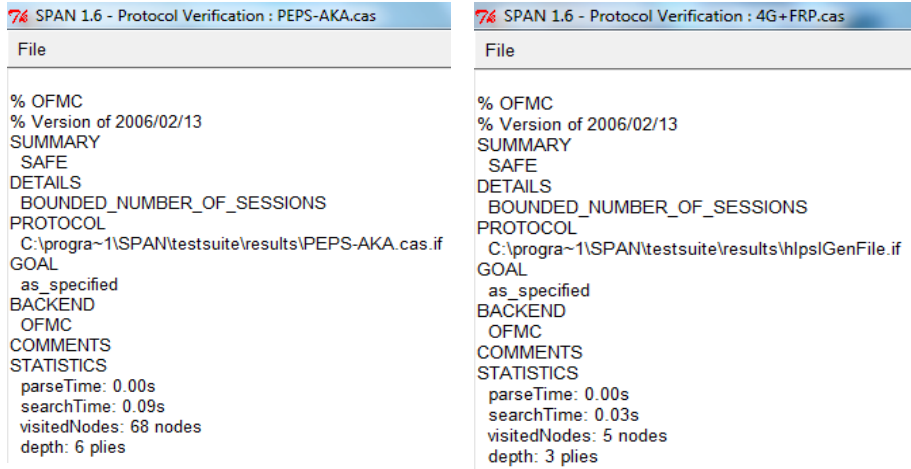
SPAN 1.6 - Protocol Verification : PEPS-AKA.cas

File

% OFMC
% Version of 2006/02/13
SUMMARY
SAFE
DETAILS
BOUNDED_NUMBER_OF_SESSIONS
PROTOCOL
C:\progra~1\SPAN\testsuite\results\PEPS-AKA.cas.if
GOAL
as_specified
BACKEND
OFMC
COMMENTS
STATISTICS
parseTime: 0.00s
searchTime: 0.09s
visitedNodes: 68 nodes
depth: 6 plies

SPAN 1.6 - Protocol Verification : 4G+FRP.cas

File

% OFMC
% Version of 2006/02/13
SUMMARY
SAFE
DETAILS
BOUNDED_NUMBER_OF_SESSIONS
PROTOCOL
C:\progra~1\SPAN\testsuite\results\hlpslGenFile.if
GOAL
as_specified
BACKEND
OFMC
COMMENTS
STATISTICS
parseTime: 0.00s
searchTime: 0.03s
visitedNodes: 5 nodes
depth: 3 plies